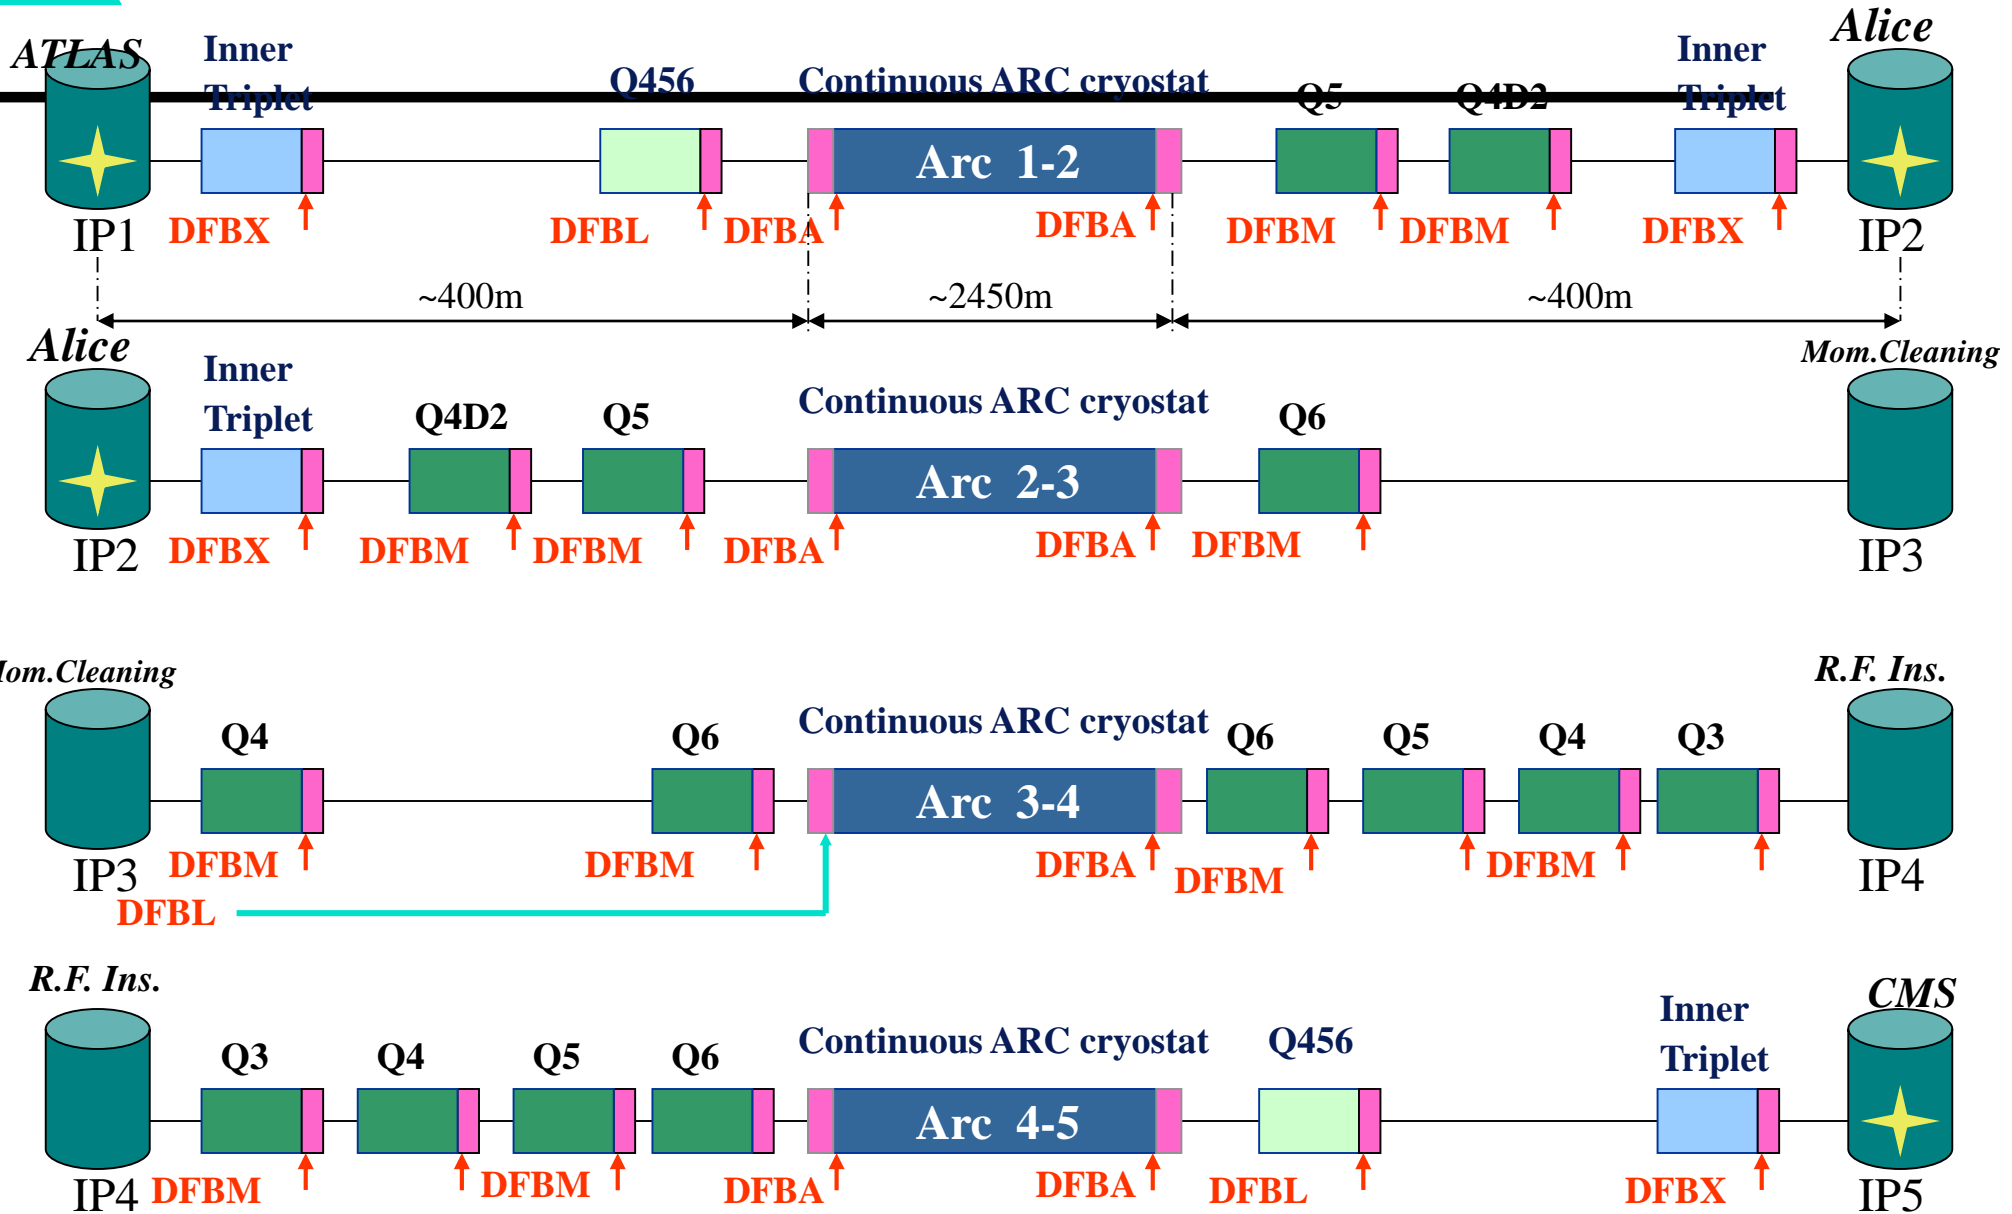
ATLAS
Inner Triplet
Q456
Continuous ARC cryostat
Q5
Q4D2
Inner Triplet
Alice
Arc 1-2
IP1
DFBX
DFBL
DFBA
DFBA
DFBM
DFBM
DFBX
IP2
~400m
~2450m
~400m

Alice
Inner Triplet
Q4D2
Q5
Continuous ARC cryostat
Q6
Mom.Cleaning
Arc 2-3
IP2
DFBX
DFBM
DFBM
DFBA
DFBA
DFBM
IP3

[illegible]om.Cleaning
Q4
Q6
Continuous ARC cryostat
Q6
Q5
Q4
Q3
R.F. Ins.
Arc 3-4
IP3
DFBM
DFBM
DFBA
DFBM
DFBM
IP4
DFBL

R.F. Ins.
Q3
Q4
Q5
Q6
Continuous ARC cryostat
Q456
Inner Triplet
CMS
Arc 4-5
IP4
DFBM
DFBM
DFBA
DFBA
DFBL
DFBX
IP5